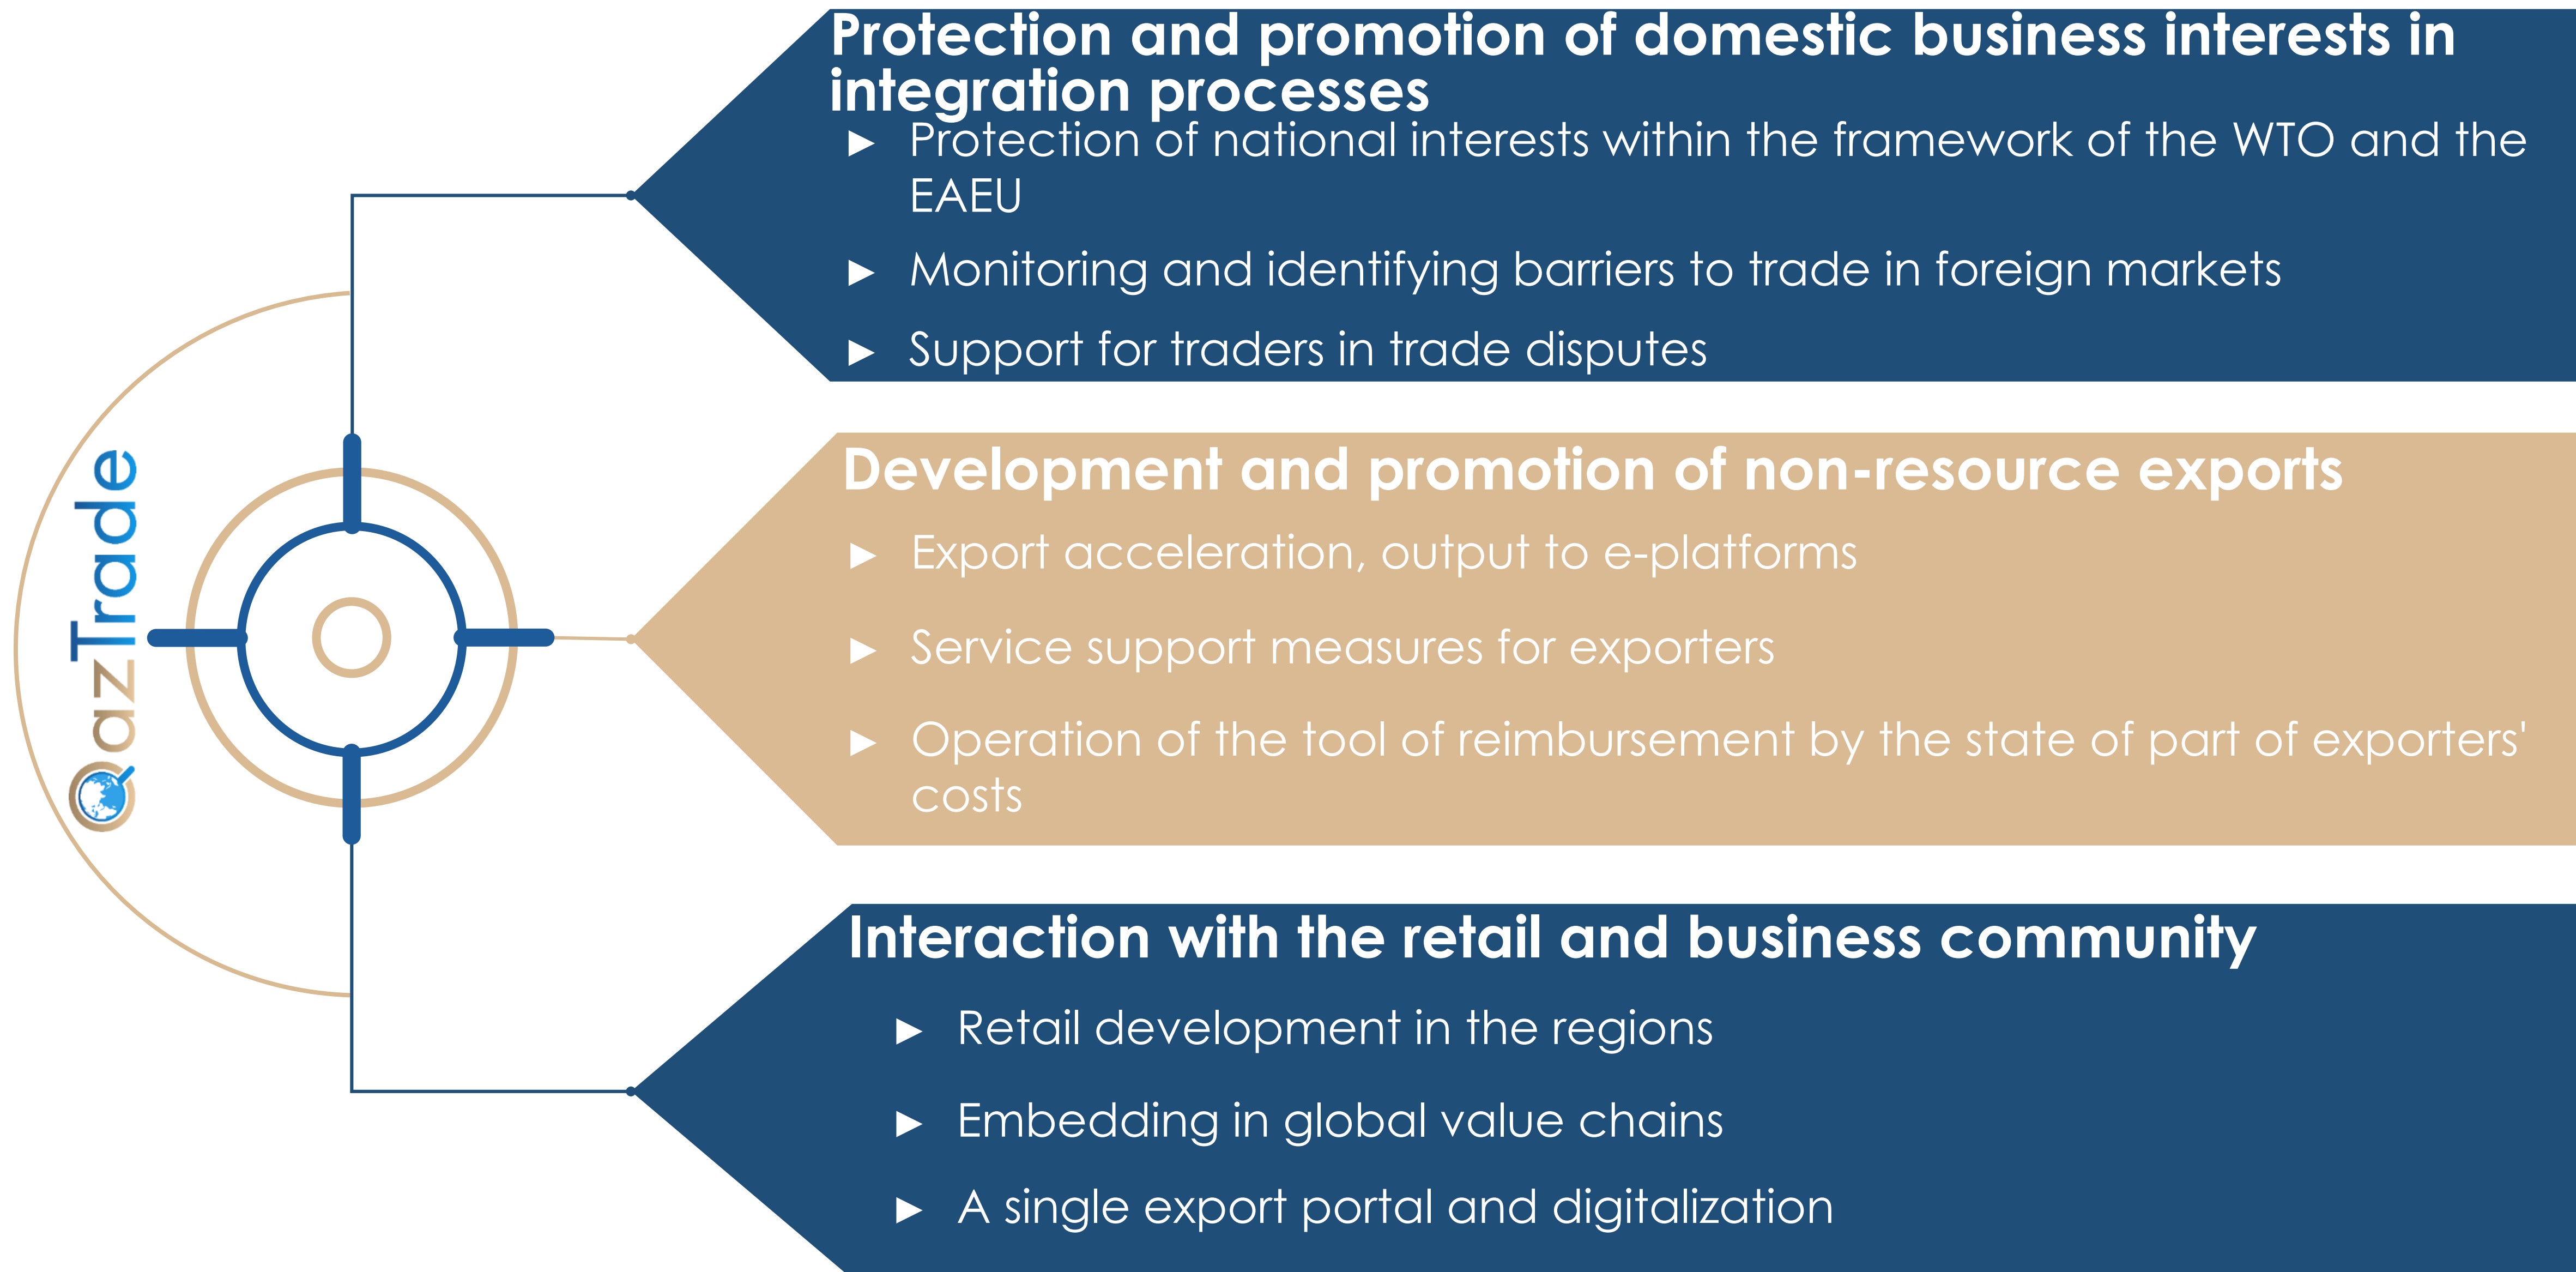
QazTrade

Protection and promotion of domestic business interests in integration processes

► Protection of national interests within the framework of the WTO and the EAEU

► Monitoring and identifying barriers to trade in foreign markets

► Support for traders in trade disputes

Development and promotion of non-resource exports

► Export acceleration, output to e-platforms

► Service support measures for exporters

► Operation of the tool of reimbursement by the state of part of exporters' costs

Interaction with the retail and business community

► Retail development in the regions

► Embedding in global value chains

► A single export portal and digitalization